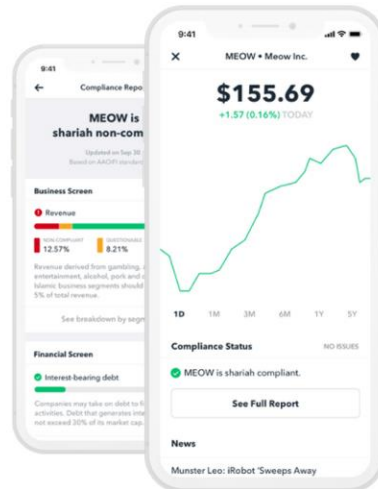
9:41

Compliance Repo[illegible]

MEOW is shariah non-com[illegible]

Updated on Sep 30 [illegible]
Based on AAOIFI standar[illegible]

Business Screen

Revenue

NON COMPLIANT
12.57%

QUESTIONABLE
8.21%

Revenue derived from gambling, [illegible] entertainment, alcohol, pork and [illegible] Islamic business segments should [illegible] 5% of total revenue.

See breakdown by segm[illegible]

Financial Screen

Interest-bearing debt

Companies may take on debt to fi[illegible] activities. Debt that generates inte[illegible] not exceed 30% of its market cap.

9:41

MEOW • Meow Inc.

$155.69
+1.57 (0.16%) TODAY

1D 1M 3M 6M 1Y 5Y

Compliance Status
NO ISSUES

MEOW is shariah compliant.

See Full Report

News

Munster Leo: iRobot 'Sweeps Away